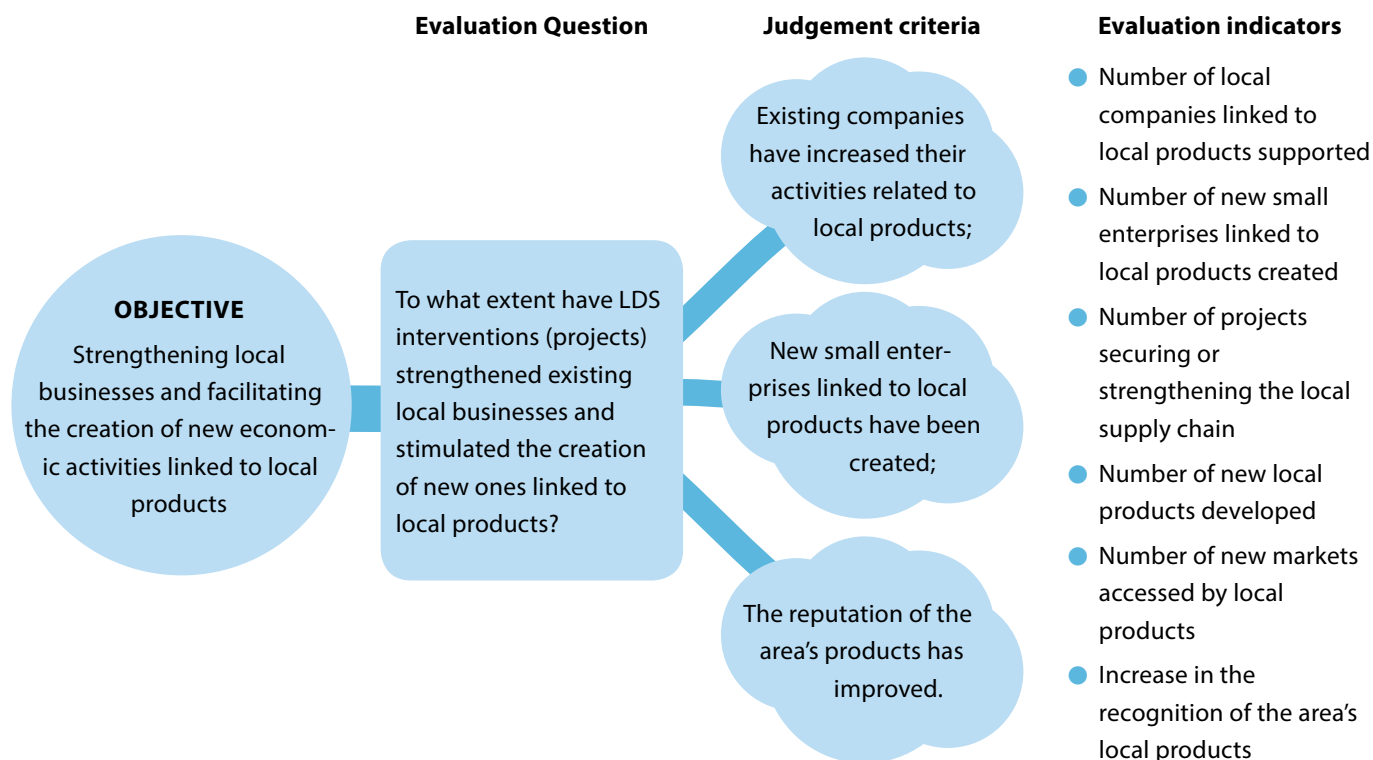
Evaluation Question

Judgement criteria

Evaluation indicators

OBJECTIVE
Strengthening local businesses and facilitating the creation of new economic activities linked to local products

To what extent have LDS interventions (projects) strengthened existing local businesses and stimulated the creation of new ones linked to local products?

Existing companies have increased their activities related to local products;

New small enterprises linked to local products have been created;

The reputation of the area's products has improved.

- Number of local companies linked to local products supported
- Number of new small enterprises linked to local products created
- Number of projects securing or strengthening the local supply chain
- Number of new local products developed
- Number of new markets accessed by local products
- Increase in the recognition of the area's local products